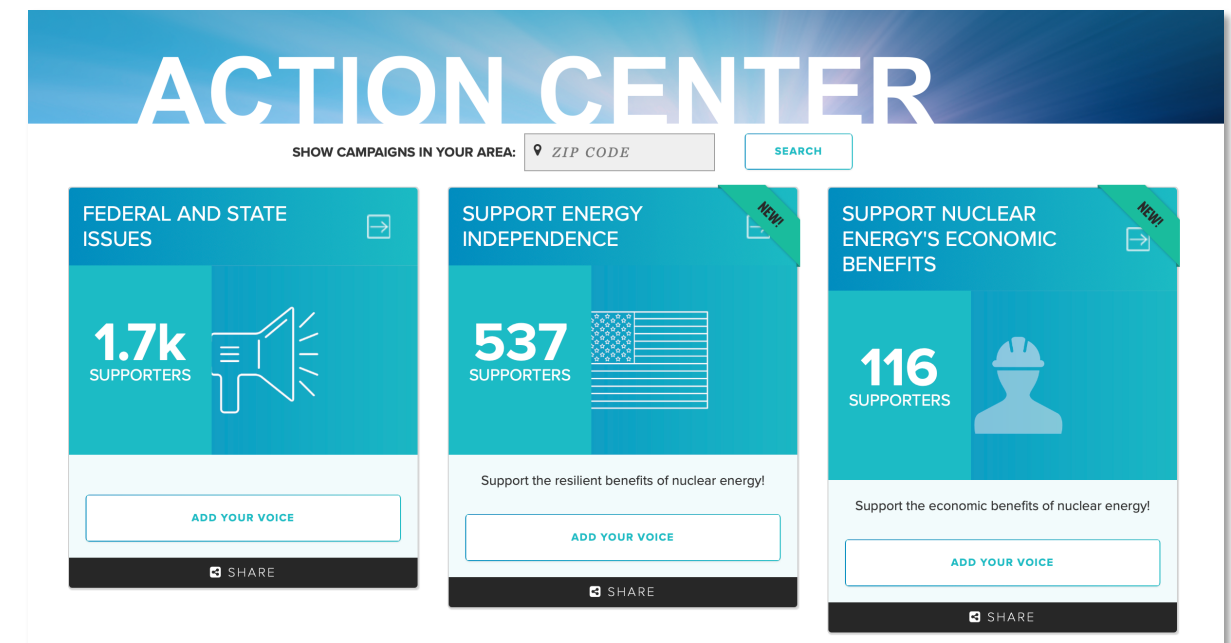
ACTION CENTER

SHOW CAMPAIGNS IN YOUR AREA: ZIP CODE SEARCH

FEDERAL AND STATE ISSUES

1.7k SUPPORTERS

ADD YOUR VOICE

SHARE

NEW!

SUPPORT ENERGY INDEPENDENCE

537 SUPPORTERS

Support the resilient benefits of nuclear energy!

ADD YOUR VOICE

SHARE

NEW!

SUPPORT NUCLEAR ENERGY'S ECONOMIC BENEFITS

116 SUPPORTERS

Support the economic benefits of nuclear energy!

ADD YOUR VOICE

SHARE